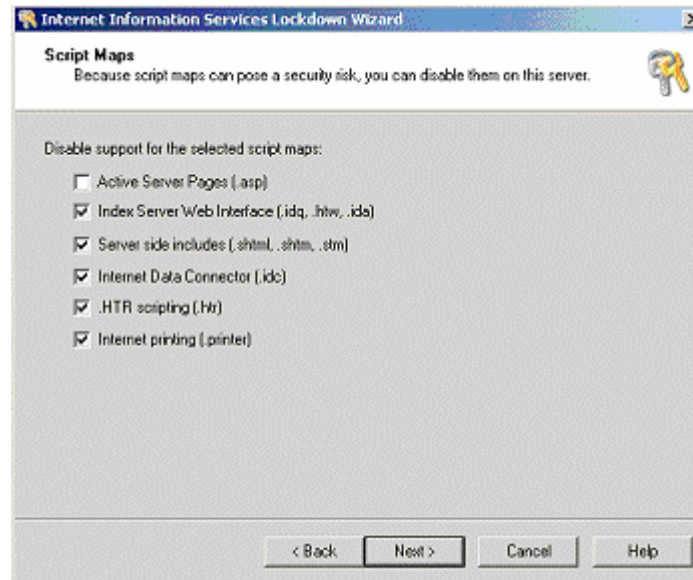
Internet Information Services Lockdown Wizard

Script Maps
Because script maps can pose a security risk, you can disable them on this server.

Disable support for the selected script maps:

Active Server Pages (.asp)
Index Server Web Interface (.idq, .htw, .ida)
Server side includes (.shtml, .shtm, .stm)
Internet Data Connector (.idc)
.HTR scripting (.htr)
Internet printing (.printer)

< Back
Next >
Cancel
Help